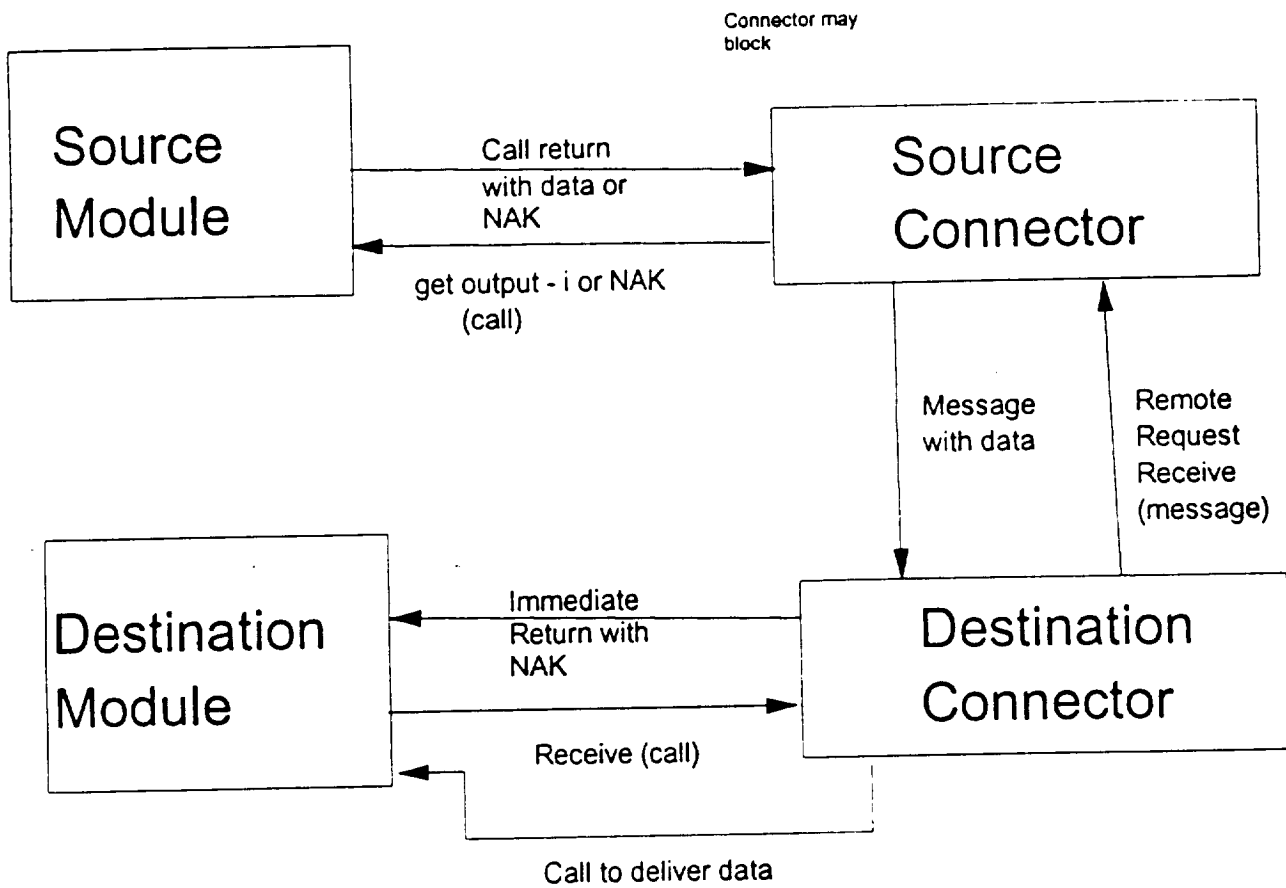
Connector may block

Source Module

Call return with data or NAK

Source Connector

get output - i or NAK (call)

Message with data

Remote Request Receive (message)

Destination Module

Immediate Return with NAK

Destination Connector

Receive (call)

Call to deliver data